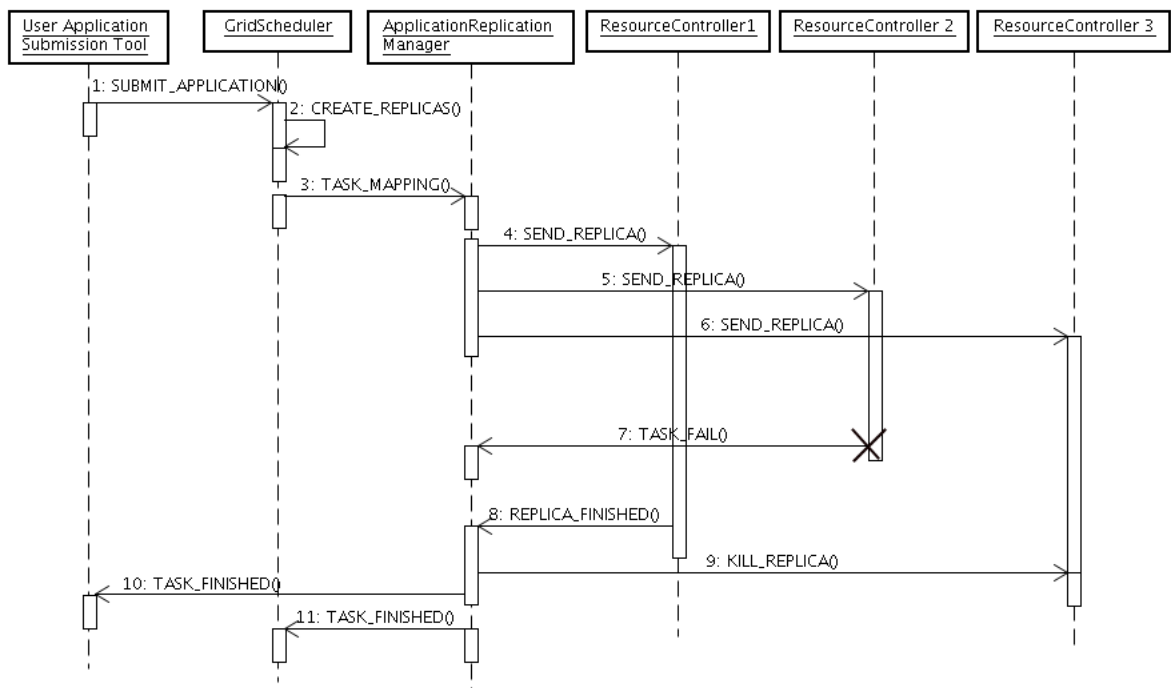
User Application Submission Tool

GridScheduler

ApplicationReplication Manager

ResourceController1

ResourceController 2

ResourceController 3

1: SUBMIT_APPLICATION()

2: CREATE_REPLICAS()

3: TASK_MAPPING()

4: SEND_REPLICA()

5: SEND_REPLICA()

6: SEND_REPLICA()

7: TASK_FAIL()

8: REPLICA_FINISHED()

9: KILL_REPLICA()

10: TASK_FINISHED()

11: TASK_FINISHED()